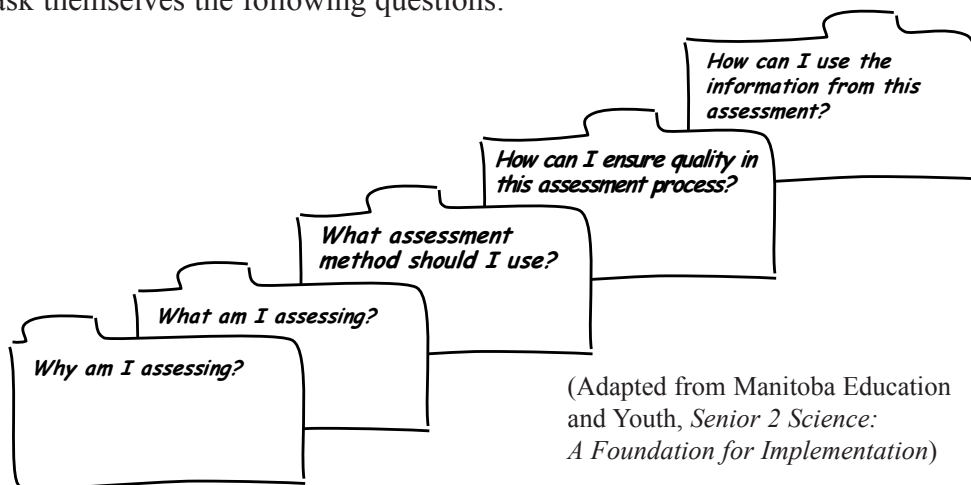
ask themselves the following questions:

How can I use the information from this assessment?

How can I ensure quality in this assessment process?

What assessment method should I use?

What am I assessing?

Why am I assessing?

(Adapted from Manitoba Education and Youth, *Senior 2 Science: A Foundation for Implementation*)